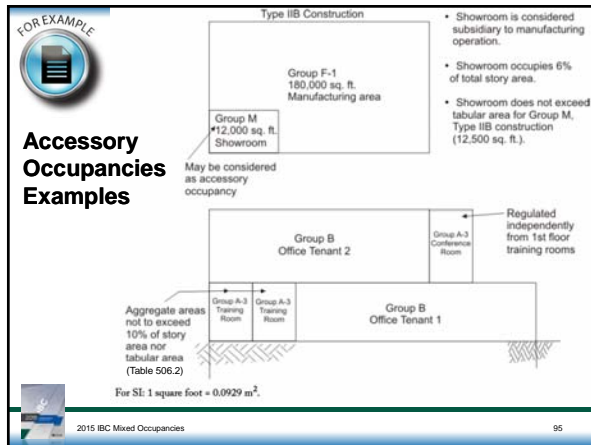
FOR EXAMPLE

Accessory Occupancies Examples

Type IIB Construction

Group F-1
180,000 sq. ft.
Manufacturing area

Group M
12,000 sq. ft.
Showroom

May be considered as accessory occupancy

• Showroom is considered subsidiary to manufacturing operation.

• Showroom occupies 6% of total story area.

• Showroom does not exceed tabular area for Group M, Type IIB construction (12,500 sq. ft.).

Group B
Office Tenant 2

Group A-3
Conference
Room

Regulated independently from 1st floor training rooms

Aggregate areas not to exceed 10% of story area nor tabular area (Table 506.2)

Group A-3
Training
Room

Group A-3
Training
Room

Group B
Office Tenant 1

For SI: 1 square foot = 0.0929 $m^2$.

2015 IBC Mixed Occupancies

95